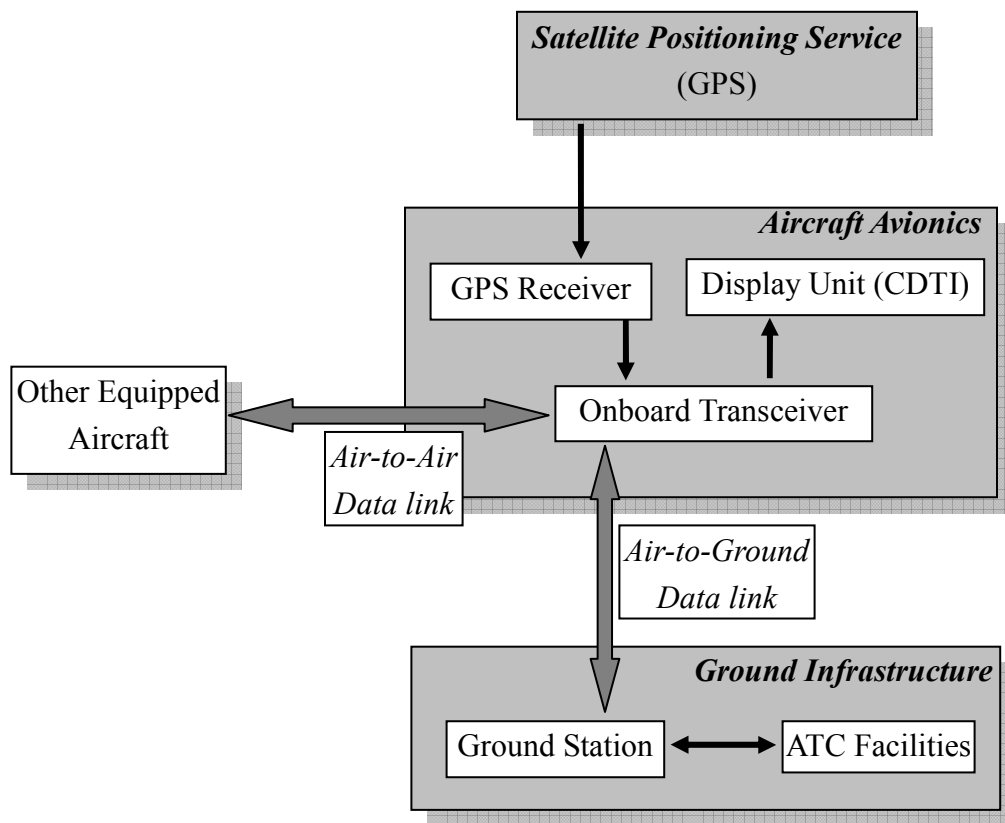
Satellite Positioning Service
(GPS)

Aircraft Avionics

GPS Receiver

Display Unit (CDTI)

Other Equipped Aircraft

Onboard Transceiver

Air-to-Air Data link

Air-to-Ground Data link

Ground Infrastructure

Ground Station

ATC Facilities